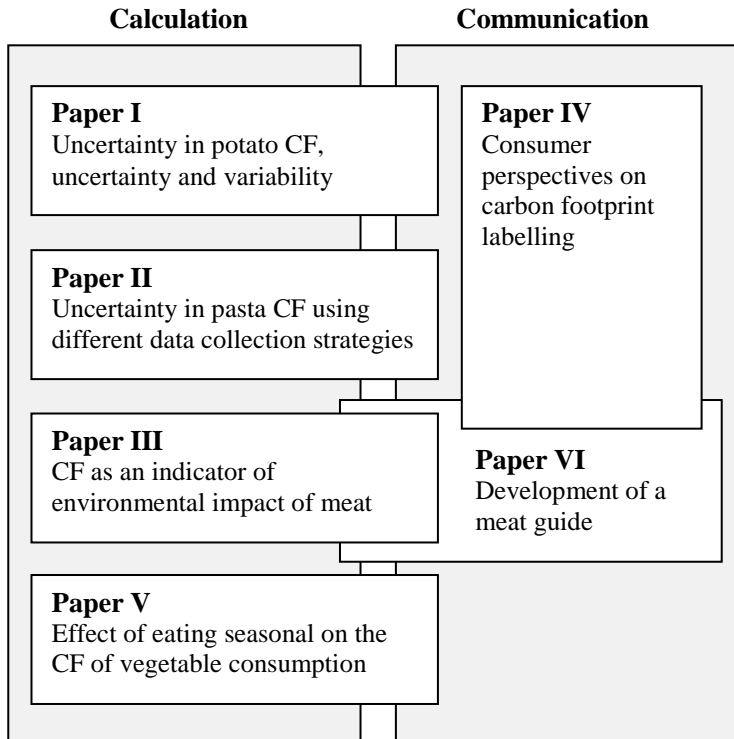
Calculation

Communication

Paper I
Uncertainty in potato CF, uncertainty and variability

Paper II
Uncertainty in pasta CF using different data collection strategies

Paper III
CF as an indicator of environmental impact of meat

Paper V
Effect of eating seasonal on the CF of vegetable consumption

Paper IV
Consumer perspectives on carbon footprint labelling

Paper VI
Development of a meat guide